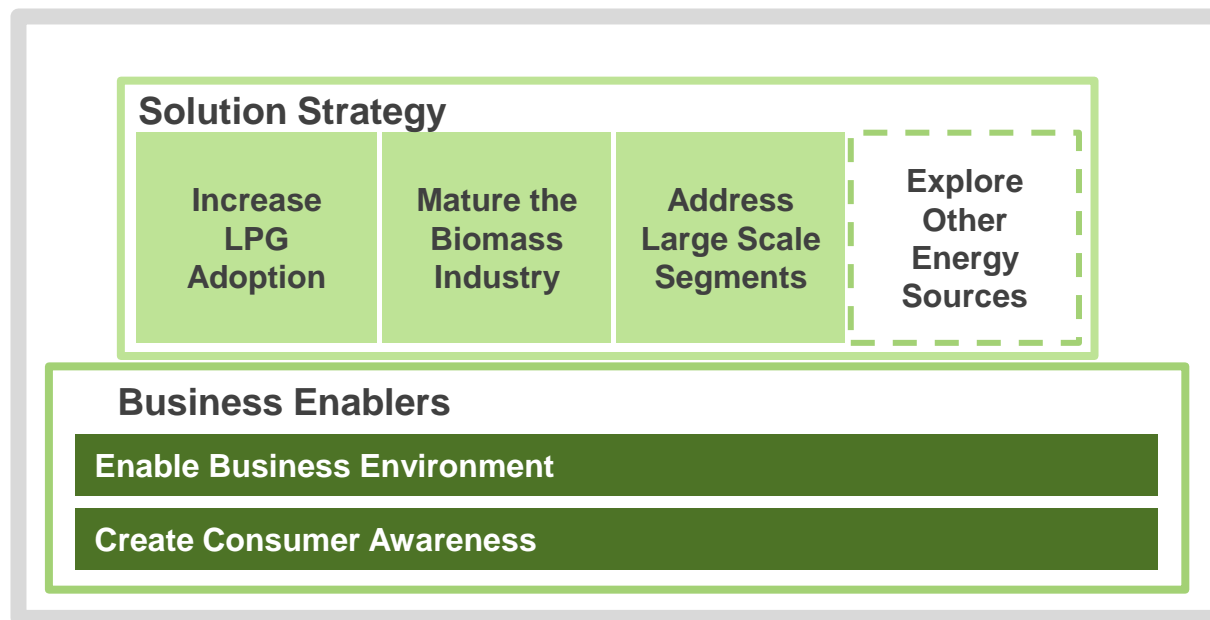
Solution Strategy

Increase LPG Adoption

Mature the Biomass Industry

Address Large Scale Segments

Explore Other Energy Sources

Business Enablers

Enable Business Environment

Create Consumer Awareness